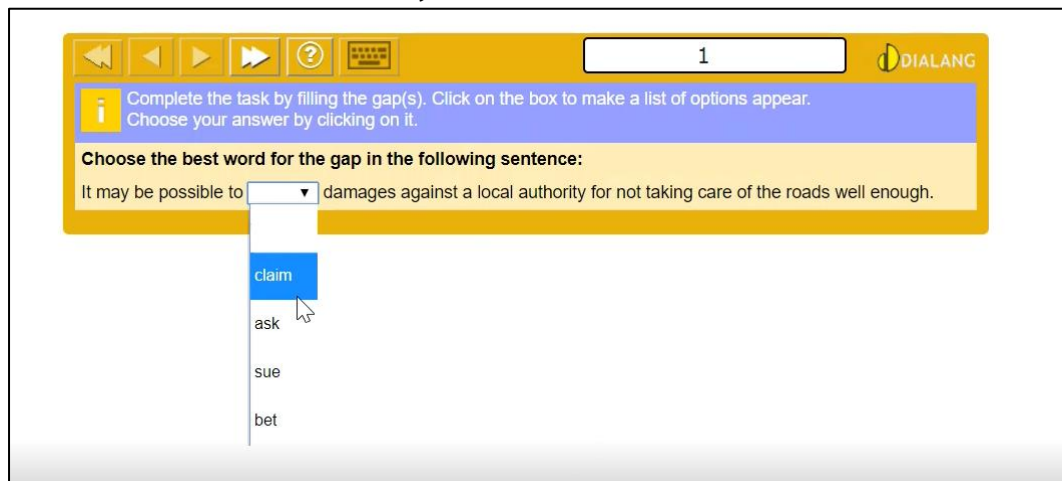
1

DIALANG

i Complete the task by filling the gap(s). Click on the box to make a list of options appear. Choose your answer by clicking on it.

Choose the best word for the gap in the following sentence:

It may be possible to [ ▼ ] damages against a local authority for not taking care of the roads well enough.

claim
ask
sue
bet